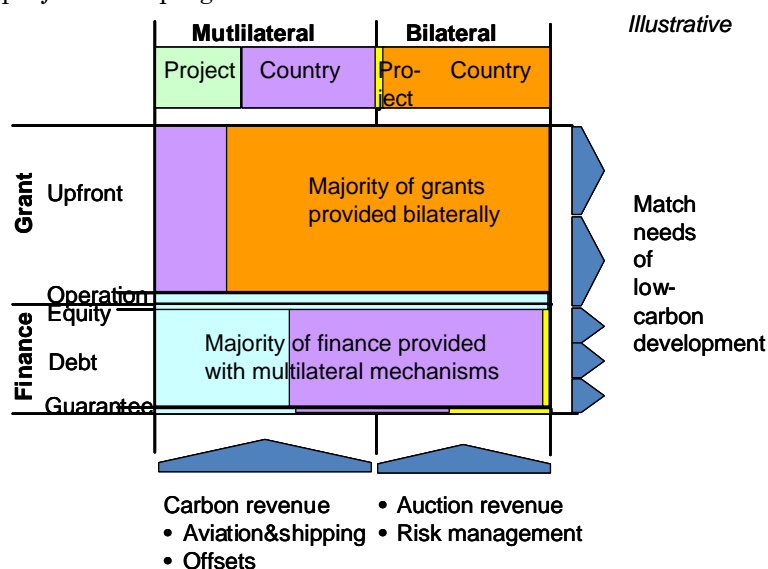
Illustrative

Mutlilateral

Bilateral

Project

Country

Project

Country

Grant

Upfront

Majority of grants provided bilaterally

Match needs of low-carbon development

Operation

Finance

Equity

Debt

Majority of finance provided with multilateral mechanisms

Guarantee

Carbon revenue
• Aviation&shipping
• Offsets

• Auction revenue
• Risk management